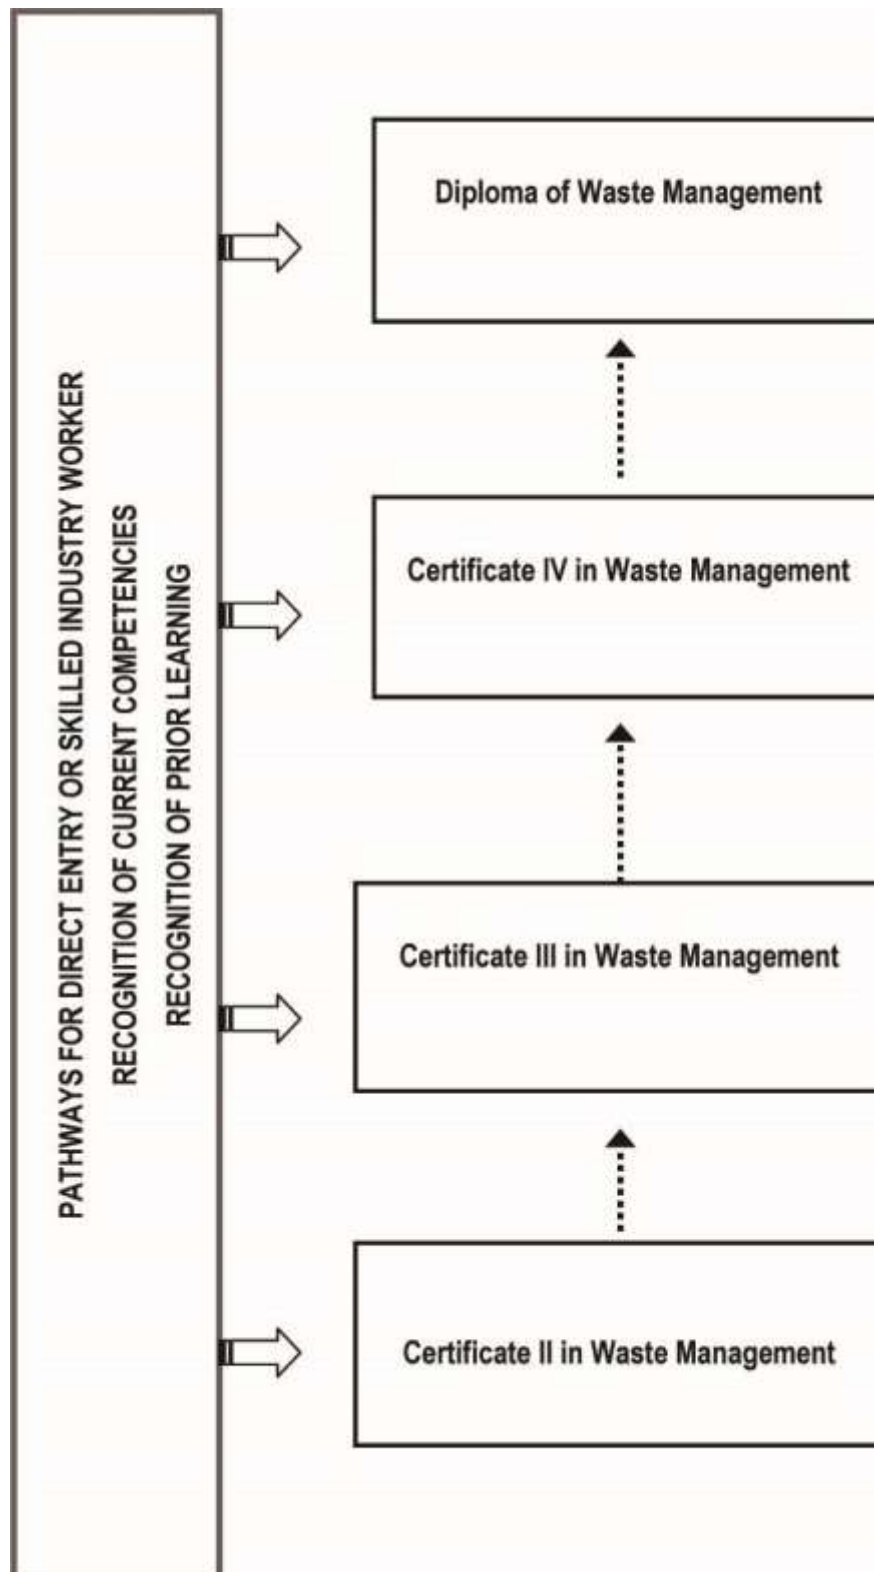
PATHWAYS FOR DIRECT ENTRY OR SKILLED INDUSTRY WORKER
RECOGNITION OF CURRENT COMPETENCIES
RECOGNITION OF PRIOR LEARNING

Diploma of Waste Management

Certificate IV in Waste Management

Certificate III in Waste Management

Certificate II in Waste Management